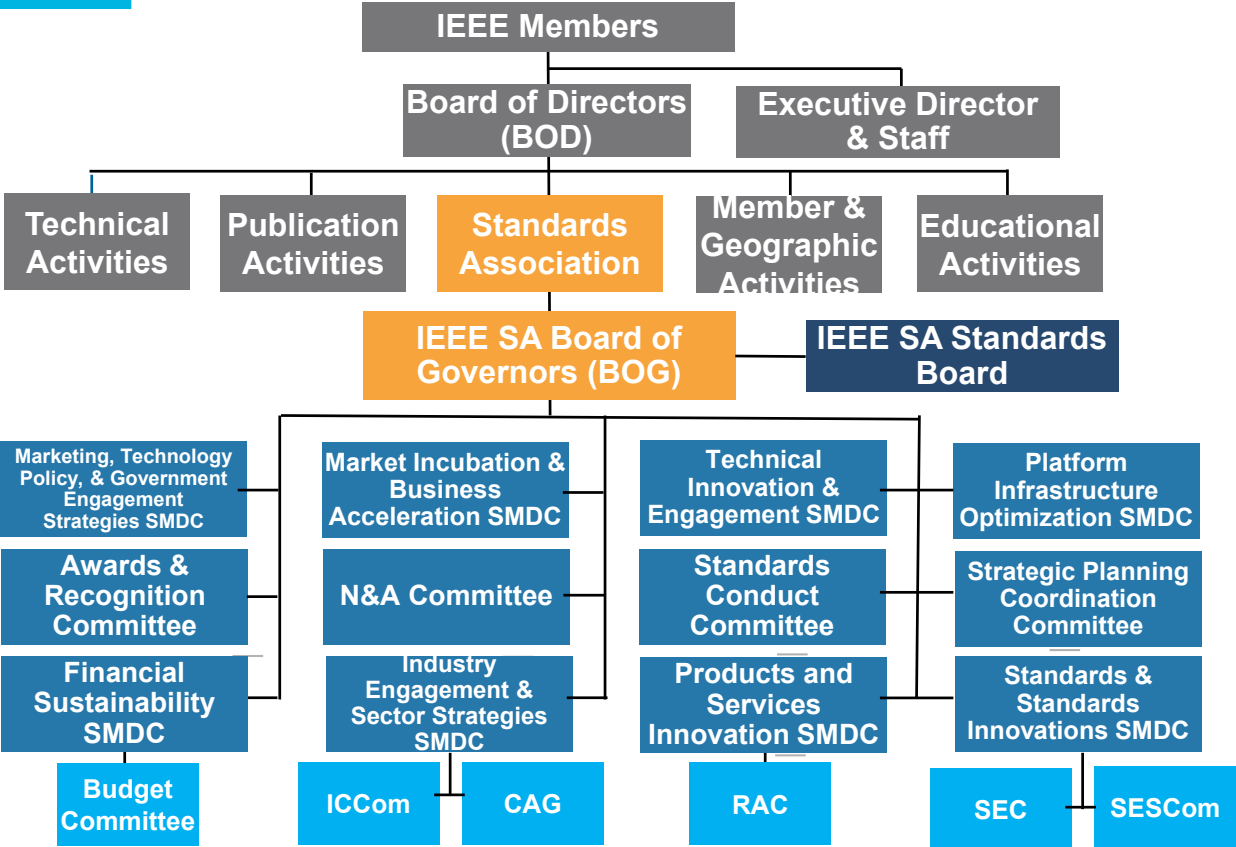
IEEE Members

Board of Directors (BOD)

Executive Director & Staff

Technical Activities

Publication Activities

Standards Association

Member & Geographic Activities

Educational Activities

IEEE SA Board of Governors (BOG)

IEEE SA Standards Board

Marketing, Technology Policy, & Government Engagement Strategies SMDC

Awards & Recognition Committee

Financial Sustainability SMDC

Budget Committee

Market Incubation & Business Acceleration SMDC

N&A Committee

Industry Engagement & Sector Strategies SMDC

ICCom

CAG

Technical Innovation & Engagement SMDC

Standards Conduct Committee

Products and Services Innovation SMDC

RAC

Platform Infrastructure Optimization SMDC

Strategic Planning Coordination Committee

Standards & Standards Innovations SMDC

SEC

SESCom